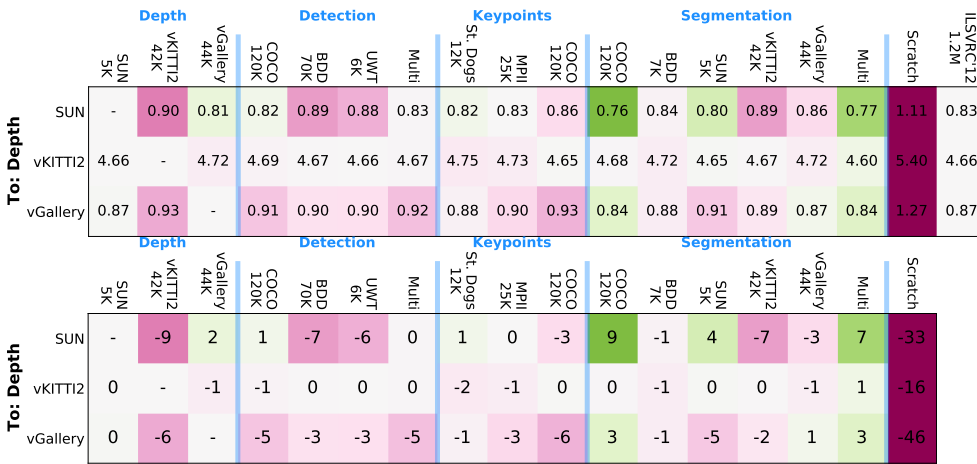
Depth Detection Keypoints Segmentation

| To: Depth | SUN 5K | vKITTI2 42K | vGallery 44K | COCO 120K | BDD 70K | UWT 6K | Multi | St. Dogs 12K | MPII 25K | COCO 120K | COCO 120K | BDD 7K | SUN 5K | vKITTI2 42K | vGallery 44K | Multi | Scratch | ILSVRC12 1.2M |
|---|---|---|---|---|---|---|---|---|---|---|---|---|---|---|---|---|---|---|
| SUN | - | 0.90 | 0.81 | 0.82 | 0.89 | 0.88 | 0.83 | 0.82 | 0.83 | 0.86 | 0.76 | 0.84 | 0.80 | 0.89 | 0.86 | 0.77 | 1.11 | 0.83 |
| vKITTI2 | 4.66 | - | 4.72 | 4.69 | 4.67 | 4.66 | 4.67 | 4.75 | 4.73 | 4.65 | 4.68 | 4.72 | 4.65 | 4.67 | 4.72 | 4.60 | 5.40 | 4.66 |
| vGallery | 0.87 | 0.93 | - | 0.91 | 0.90 | 0.90 | 0.92 | 0.88 | 0.90 | 0.93 | 0.84 | 0.88 | 0.91 | 0.89 | 0.87 | 0.84 | 1.27 | 0.87 |

Depth Detection Keypoints Segmentation

| To: Depth | SUN 5K | vKITTI2 42K | vGallery 44K | COCO 120K | BDD 70K | UWT 6K | Multi | St. Dogs 12K | MPII 25K | COCO 120K | COCO 120K | BDD 7K | SUN 5K | vKITTI2 42K | vGallery 44K | Multi | Scratch |
|---|---|---|---|---|---|---|---|---|---|---|---|---|---|---|---|---|---|
| SUN | - | -9 | 2 | 1 | -7 | -6 | 0 | 1 | 0 | -3 | 9 | -1 | 4 | -7 | -3 | 7 | -33 |
| vKITTI2 | 0 | - | -1 | -1 | 0 | 0 | 0 | -2 | -1 | 0 | 0 | -1 | 0 | 0 | -1 | 1 | -16 |
| vGallery | 0 | -6 | - | -5 | -3 | -3 | -5 | -1 | -3 | -6 | 3 | -1 | -5 | -2 | 1 | 3 | -46 |